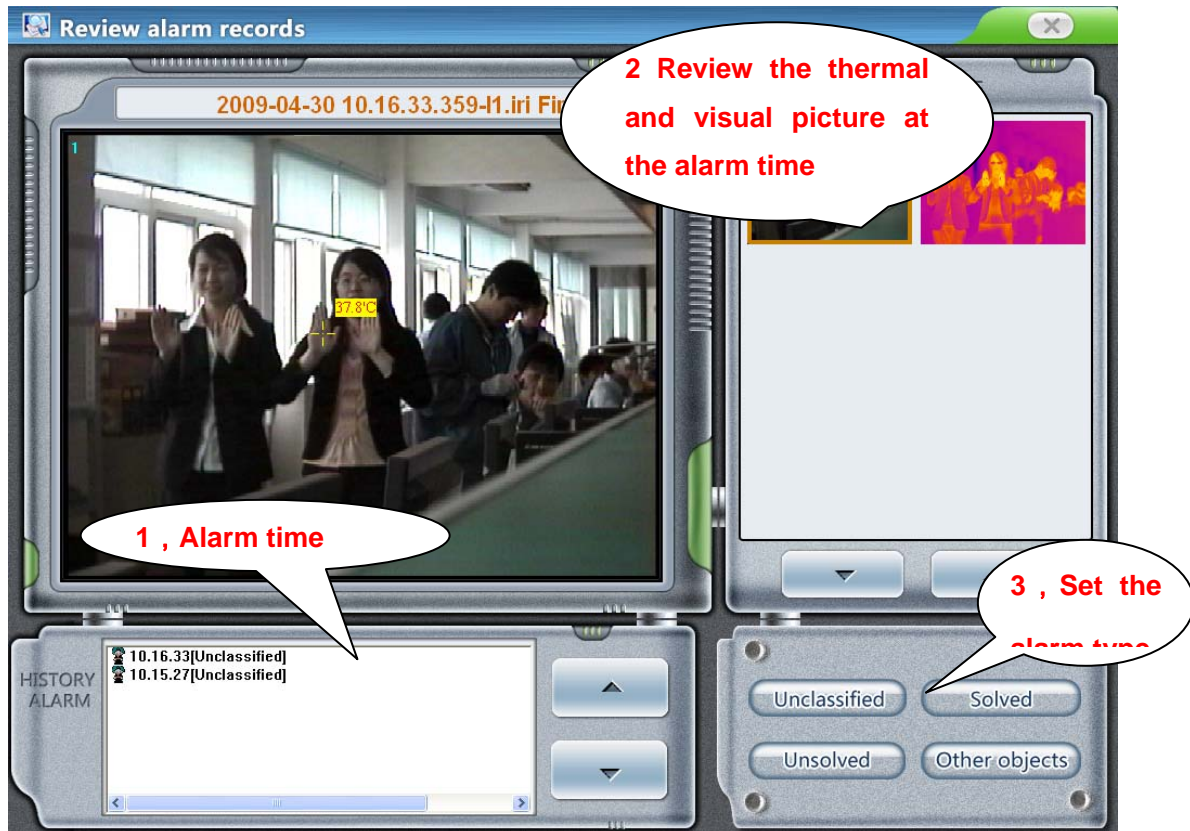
Review alarm records

2009-04-30 10.16.33.359-I1.iri Fir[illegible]

2 Review the thermal and visual picture at the alarm time

1

37.8°C

1，Alarm time

3，Set the alarm type

HISTORY ALARM

10.16.33[Unclassified]
10.15.27[Unclassified]

Unclassified

Solved

Unsolved

Other objects